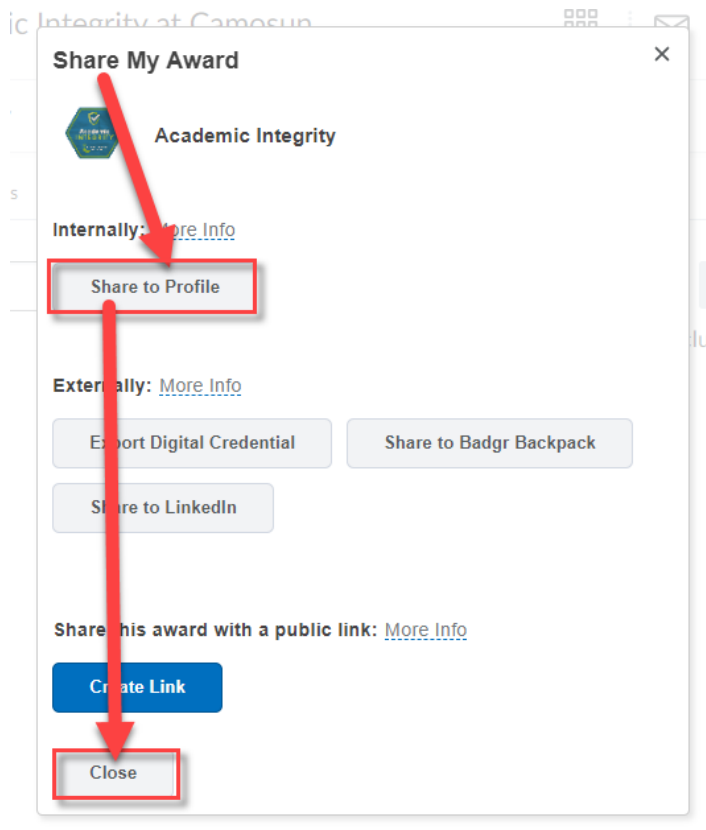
ic Integrity at Camosun

Share My Award

×

Academic Integrity

Internally: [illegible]ore Info

Share to Profile

Exte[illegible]lly: More Info

E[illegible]port Digital Credential

Share to Badgr Backpack

Sh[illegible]re to LinkedIn

Share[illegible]his award with a public link: More Info

Cr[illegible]ate Link

Close